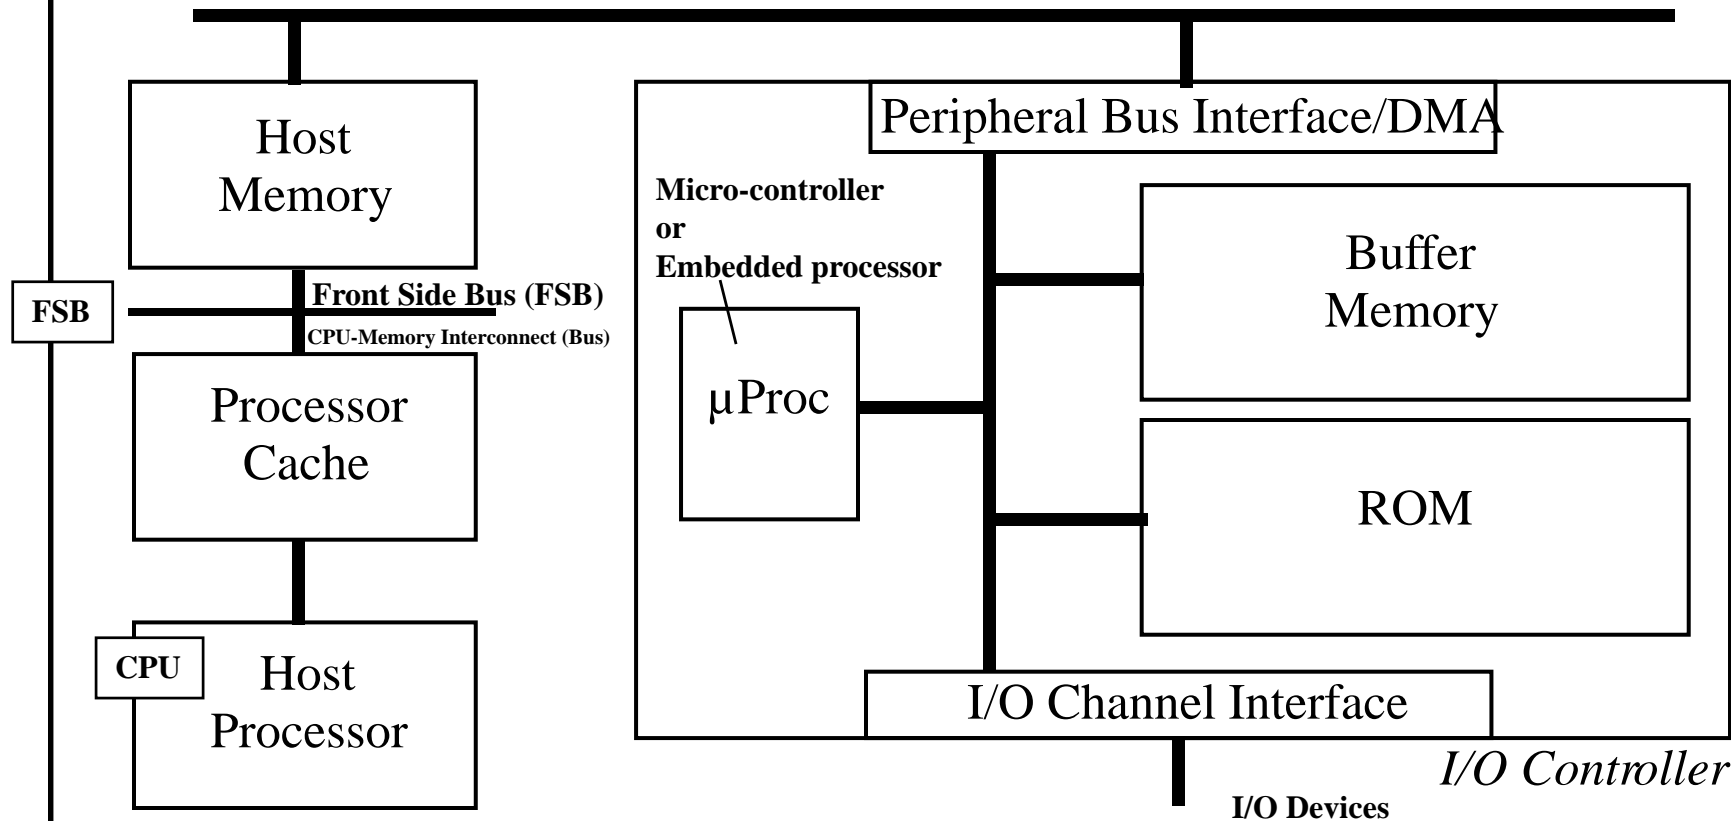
Host Memory

FSB

Front Side Bus (FSB)

CPU-Memory Interconnect (Bus)

Processor Cache

CPU

Host Processor

Peripheral Bus Interface/DMA

Micro-controller or Embedded processor

μProc

Buffer Memory

ROM

I/O Channel Interface

I/O Controller

I/O Devices